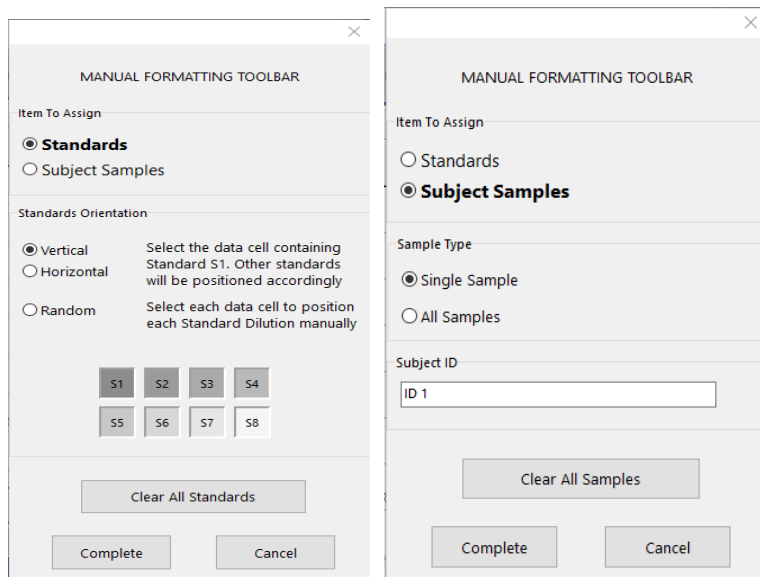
MANUAL FORMATTING TOOLBAR

Item To Assign

◉ **Standards**
○ Subject Samples

Standards Orientation

◉ Vertical
○ Horizontal

Select the data cell containing Standard S1. Other standards will be positioned accordingly

○ Random

Select each data cell to position each Standard Dilution manually

| S1 | S2 | S3 | S4 |
|---|---|---|---|
| S5 | S6 | S7 | S8 |

Clear All Standards

Complete

Cancel

MANUAL FORMATTING TOOLBAR

Item To Assign

○ Standards
◉ **Subject Samples**

Sample Type

◉ Single Sample
○ All Samples

Subject ID

ID 1

Clear All Samples

Complete

Cancel